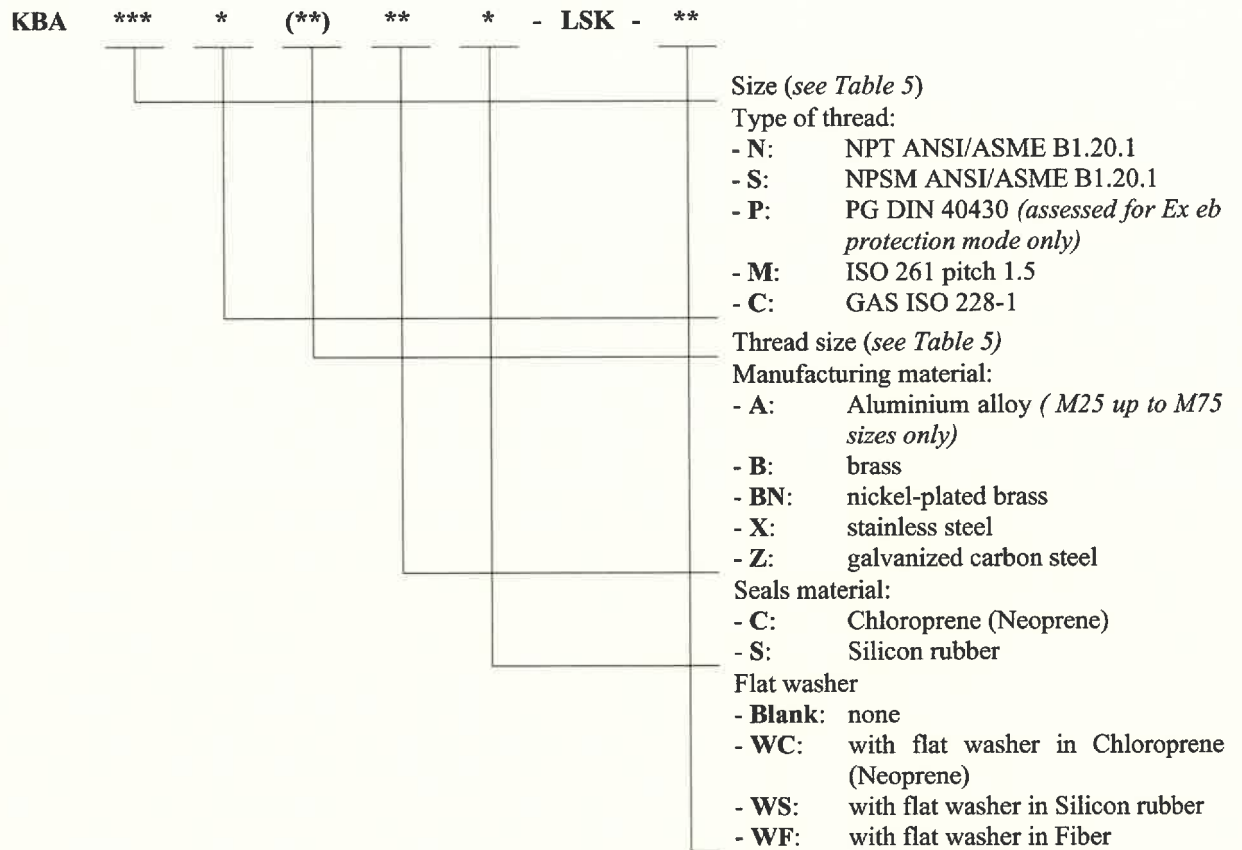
KBA *** * (**) ** * - LSK - **

Size (*see Table 5*)
Type of thread:
- **N**: NPT ANSI/ASME B1.20.1
- **S**: NPSM ANSI/ASME B1.20.1
- **P**: PG DIN 40430 *(assessed for Ex eb protection mode only)*
- **M**: ISO 261 pitch 1.5
- **C**: GAS ISO 228-1

Thread size (*see Table 5)*
Manufacturing material:
- **A**: Aluminium alloy *( M25 up to M75 sizes only)*
- **B**: brass
- **BN**: nickel-plated brass
- **X**: stainless steel
- **Z**: galvanized carbon steel

Seals material:
- **C**: Chloroprene (Neoprene)
- **S**: Silicon rubber

Flat washer
- **Blank**: none
- **WC**: with flat washer in Chloroprene (Neoprene)
- **WS**: with flat washer in Silicon rubber
- **WF**: with flat washer in Fiber